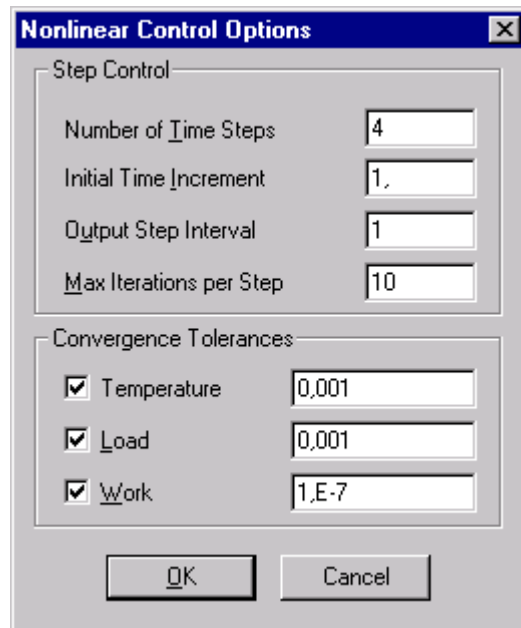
Nonlinear Control Options

Step Control

Number of Time Steps 4

Initial Time Increment 1,

Output Step Interval 1

Max Iterations per Step 10

Convergence Tolerances

Temperature 0,001

Load 0,001

Work 1,E-7

OK

Cancel